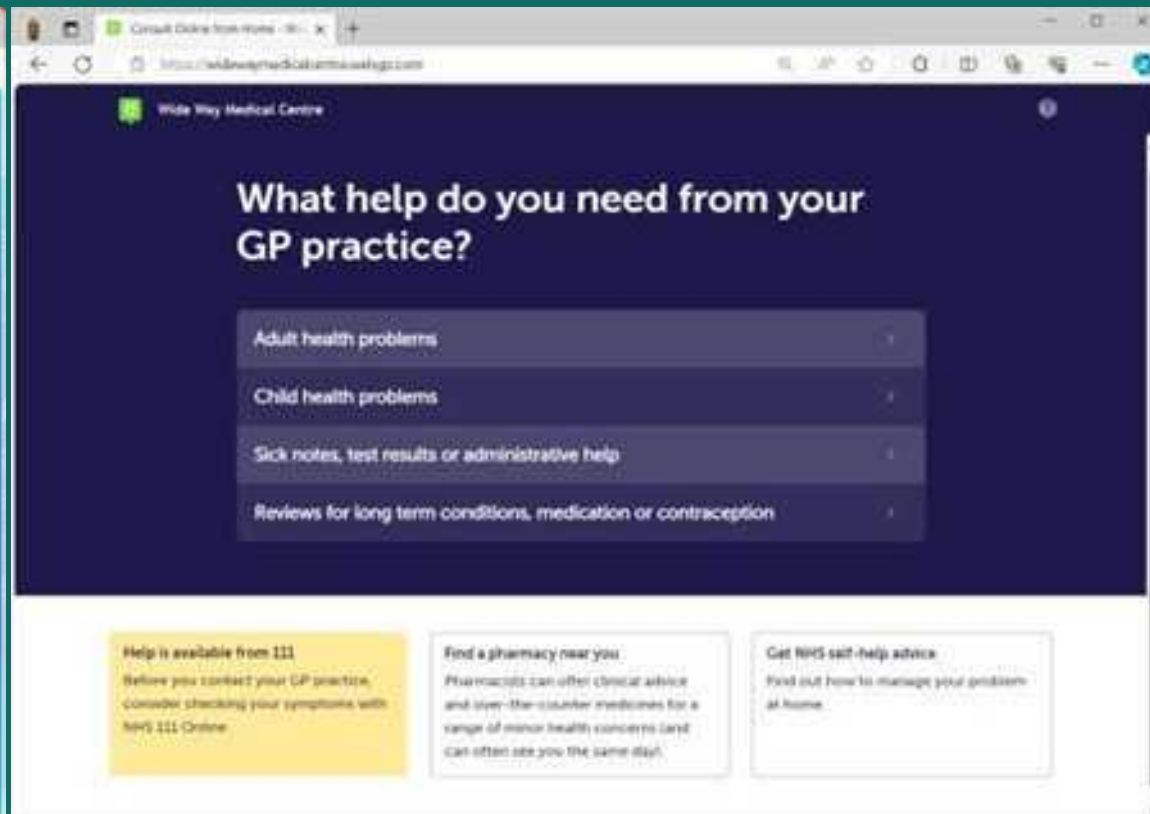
Consult Online from Home - Wi... ×

https://widewaymedicalcentre.webgp.com

Wide Way Medical Centre

What help do you need from your GP practice?

Adult health problems

Child health problems

Sick notes, test results or administrative help

Reviews for long term conditions, medication or contraception

Help is available from 111
Before you contact your GP practice, consider checking your symptoms with NHS 111 Online

Find a pharmacy near you
Pharmacists can offer clinical advice and over-the-counter medicines for a range of minor health concerns (and can often see you the same day).

Get NHS self-help advice
Find out how to manage your problem at home.